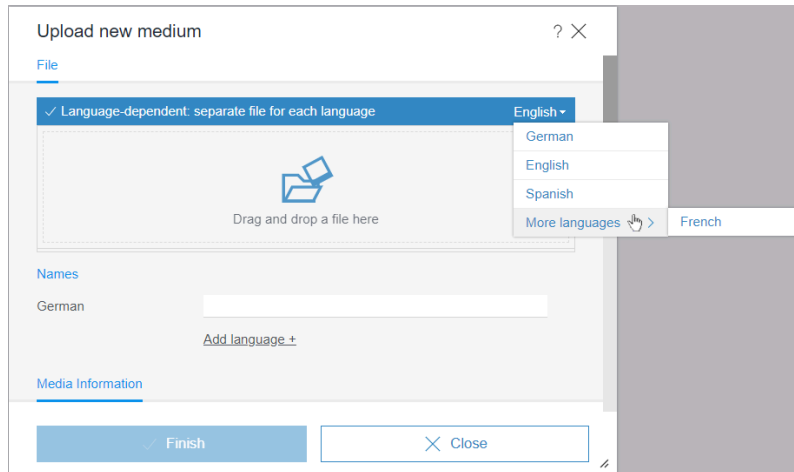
Upload new medium

? ✕

File

✓ Language-dependent: separate file for each language

English ▾

German

English

Spanish

More languages >

French

Drag and drop a file here

Names

German

Add language +

Media Information

✓ Finish

✕ Close